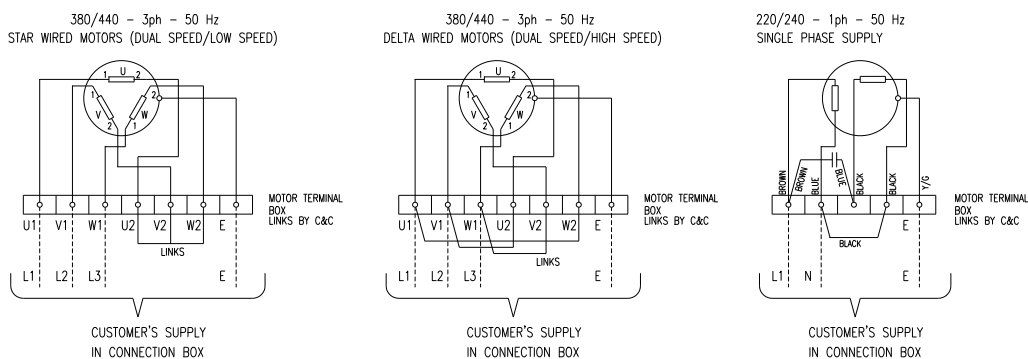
380/440 – 3ph – 50 Hz
STAR WIRED MOTORS (DUAL SPEED/LOW SPEED)

U
1 2
1 2
V W
2 1

U1 V1 W1 U2 V2 W2 E

LINKS

MOTOR TERMINAL BOX
LINKS BY C&C

L1 L2 L3 E

CUSTOMER'S SUPPLY
IN CONNECTION BOX

380/440 – 3ph – 50 Hz
DELTA WIRED MOTORS (DUAL SPEED/HIGH SPEED)

U
1 2
1 2
V W
2 1

U1 V1 W1 U2 V2 W2 E

LINKS

MOTOR TERMINAL BOX
LINKS BY C&C

L1 L2 L3 E

CUSTOMER'S SUPPLY
IN CONNECTION BOX

220/240 – 1ph – 50 Hz
SINGLE PHASE SUPPLY

BROWN BROWN BLUE BLUE BLACK BLACK Y/G

BLACK

E

MOTOR TERMINAL BOX
LINKS BY C&C

L1 N E

CUSTOMER'S SUPPLY
IN CONNECTION BOX